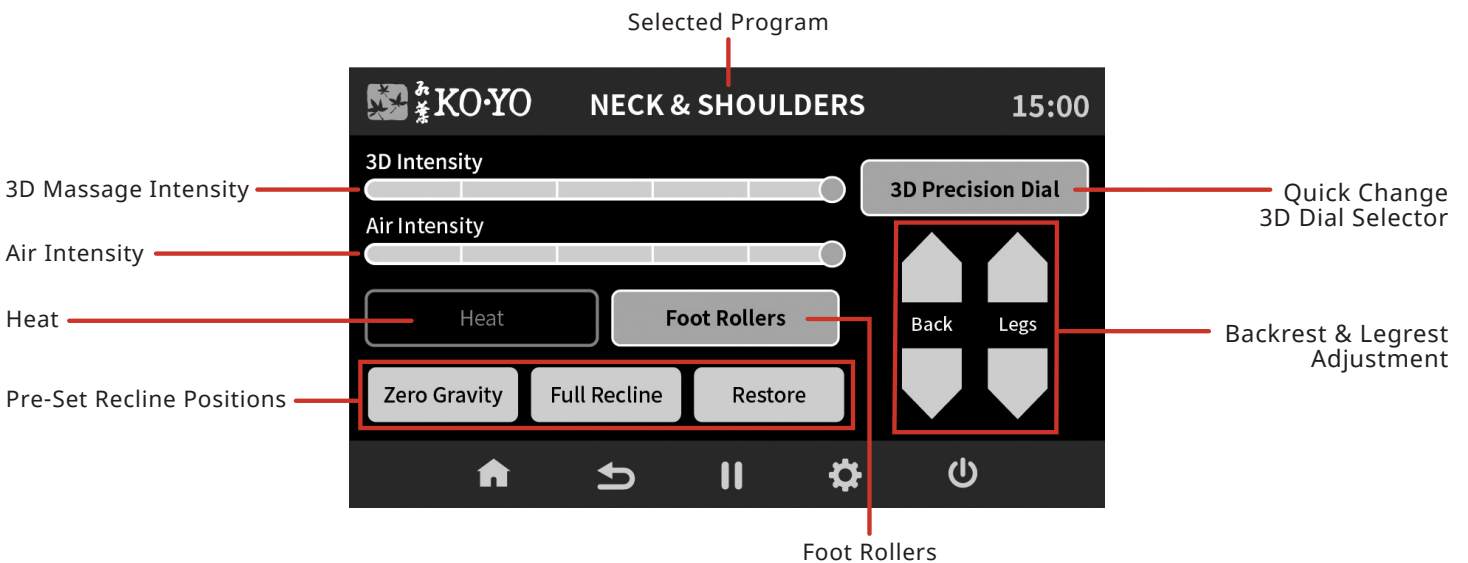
Selected Program

KO·YO

NECK & SHOULDERS

15:00

3D Massage Intensity

3D Intensity

Air Intensity

Air Intensity

3D Precision Dial

Quick Change 3D Dial Selector

Heat

Heat

Foot Rollers

Back

Legs

Backrest & Legrest Adjustment

Pre-Set Recline Positions

Zero Gravity

Full Recline

Restore

Foot Rollers